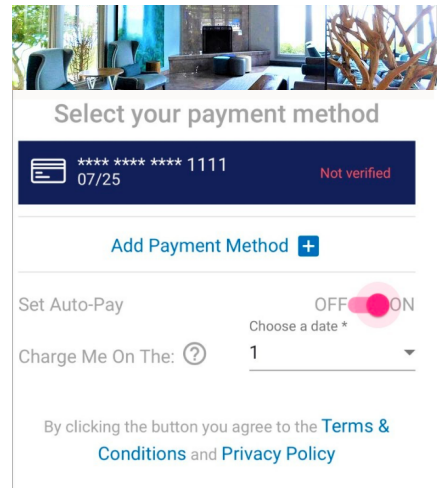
Select your payment method

**** **** **** 1111
07/25

Not verified

Add Payment Method +

Set Auto-Pay

OFF ON

Charge Me On The: ?

Choose a date *

1

By clicking the button you agree to the Terms & Conditions and Privacy Policy